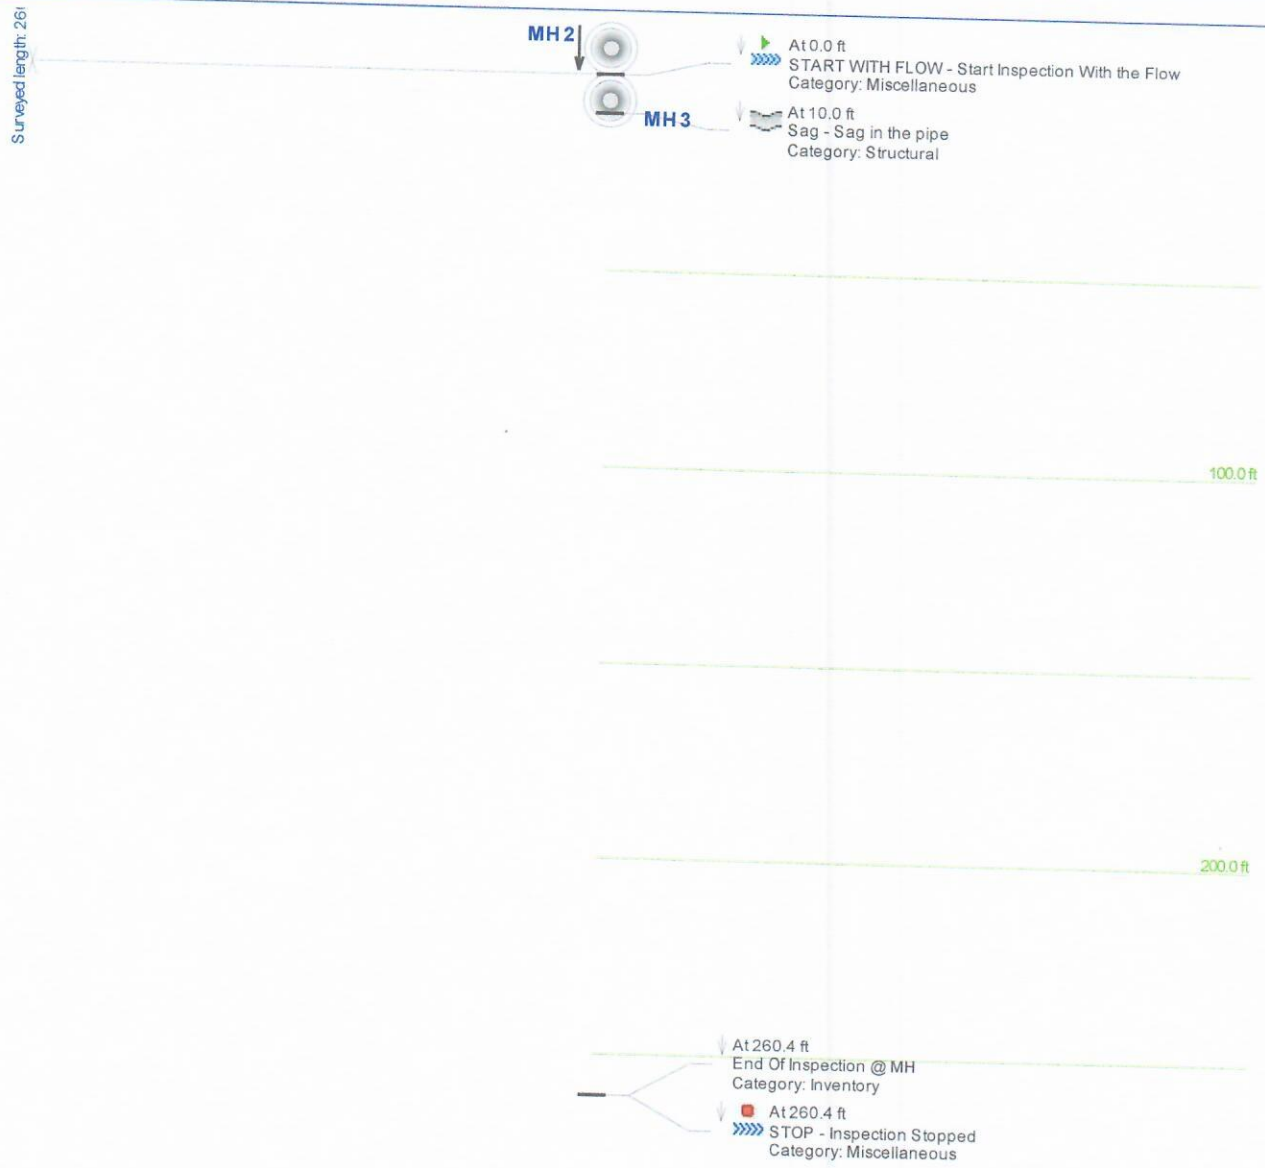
Surveyed length: 26

MH 2

MH 3

At 0.0 ft
START WITH FLOW - Start Inspection With the Flow
Category: Miscellaneous

At 10.0 ft
Sag - Sag in the pipe
Category: Structural

100.0 ft

200.0 ft

At 260.4 ft
End Of Inspection @ MH
Category: Inventory

At 260.4 ft
STOP - Inspection Stopped
Category: Miscellaneous